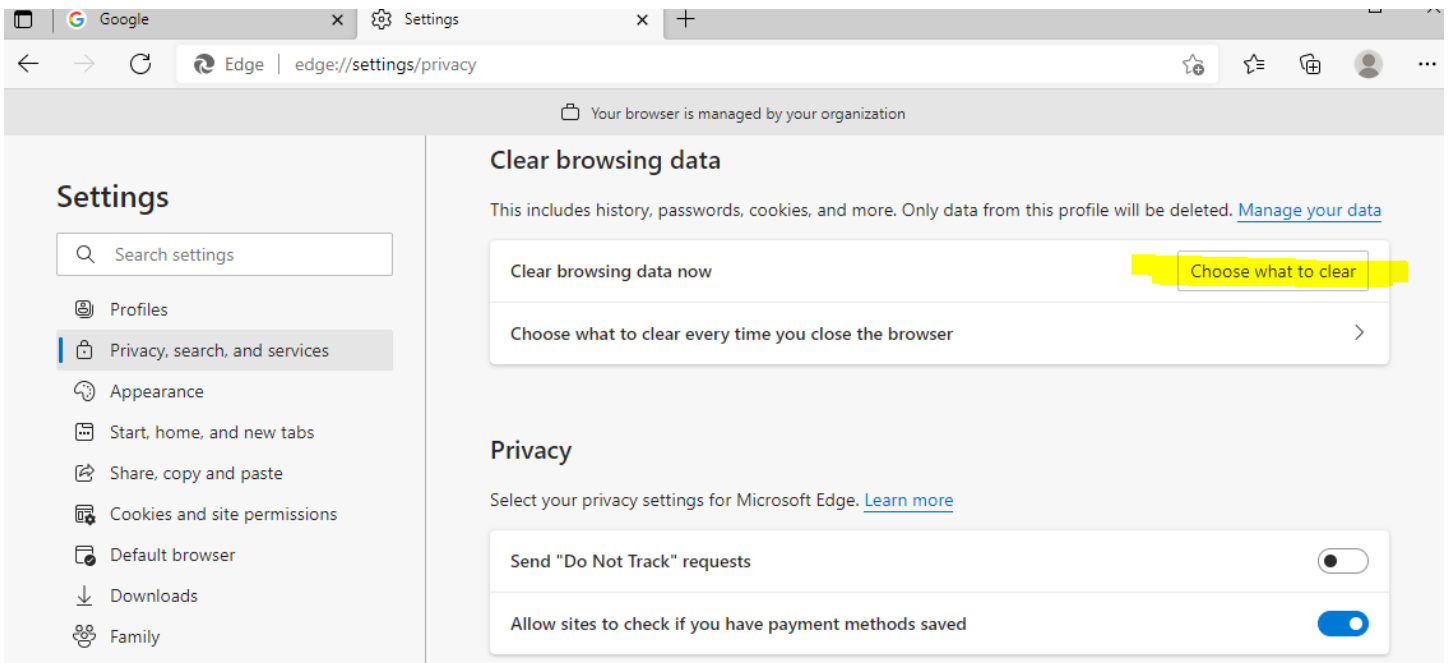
Google
Settings
Edge | edge://settings/privacy
Your browser is managed by your organization

Settings
Search settings
Profiles
Privacy, search, and services
Appearance
Start, home, and new tabs
Share, copy and paste
Cookies and site permissions
Default browser
Downloads
Family

Clear browsing data
This includes history, passwords, cookies, and more. Only data from this profile will be deleted. Manage your data
Clear browsing data now
Choose what to clear
Choose what to clear every time you close the browser

Privacy
Select your privacy settings for Microsoft Edge. Learn more
Send "Do Not Track" requests
Allow sites to check if you have payment methods saved